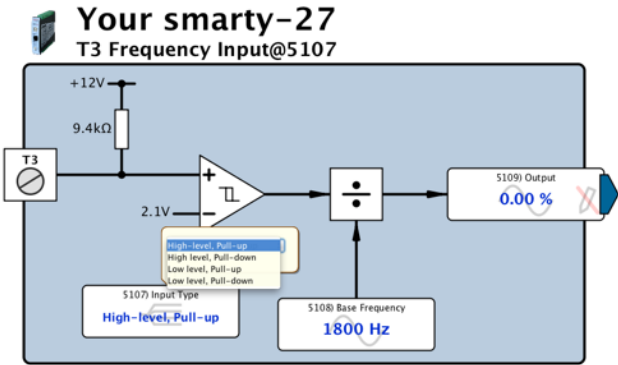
Your smarty-27
T3 Frequency Input@5107

+12V
9.4kΩ
T3
+
2.1V
−
High-level, Pull-up
High level, Pull-down
Low level, Pull-up
Low level, Pull-down
5107) Input Type
High-level, Pull-up
÷
5108) Base Frequency
1800 Hz
5109) Output
0.00 %